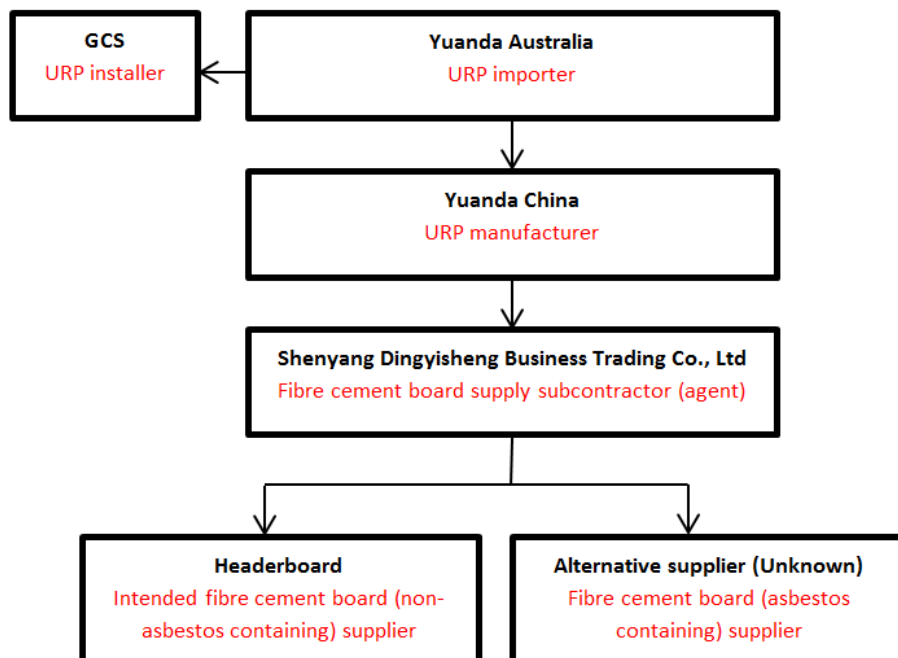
GCS
URP installer

Yuanda Australia
URP importer

Yuanda China
URP manufacturer

Shenyang Dingyisheng Business Trading Co., Ltd
Fibre cement board supply subcontractor (agent)

Headerboard
Intended fibre cement board (non-asbestos containing) supplier

Alternative supplier (Unknown)
Fibre cement board (asbestos containing) supplier